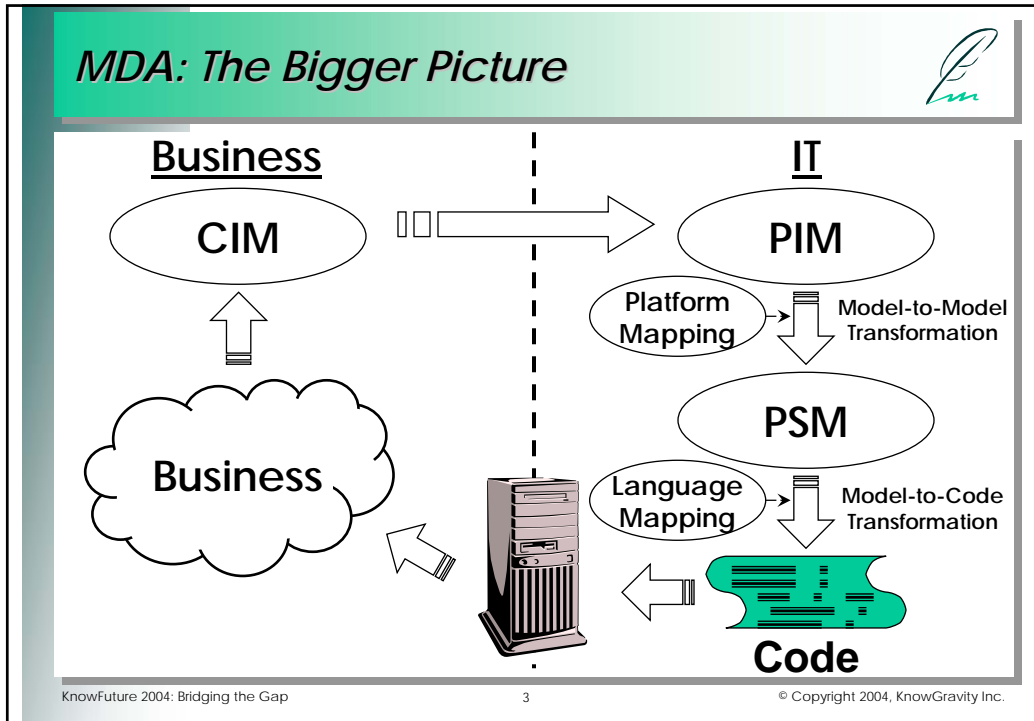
MDA: The Bigger Picture

Business

IT

CIM

PIM

Platform Mapping

Model-to-Model Transformation

PSM

Business

Language Mapping

Model-to-Code Transformation

Code

KnowFuture 2004: Bridging the Gap

3

© Copyright 2004, KnowGravity Inc.